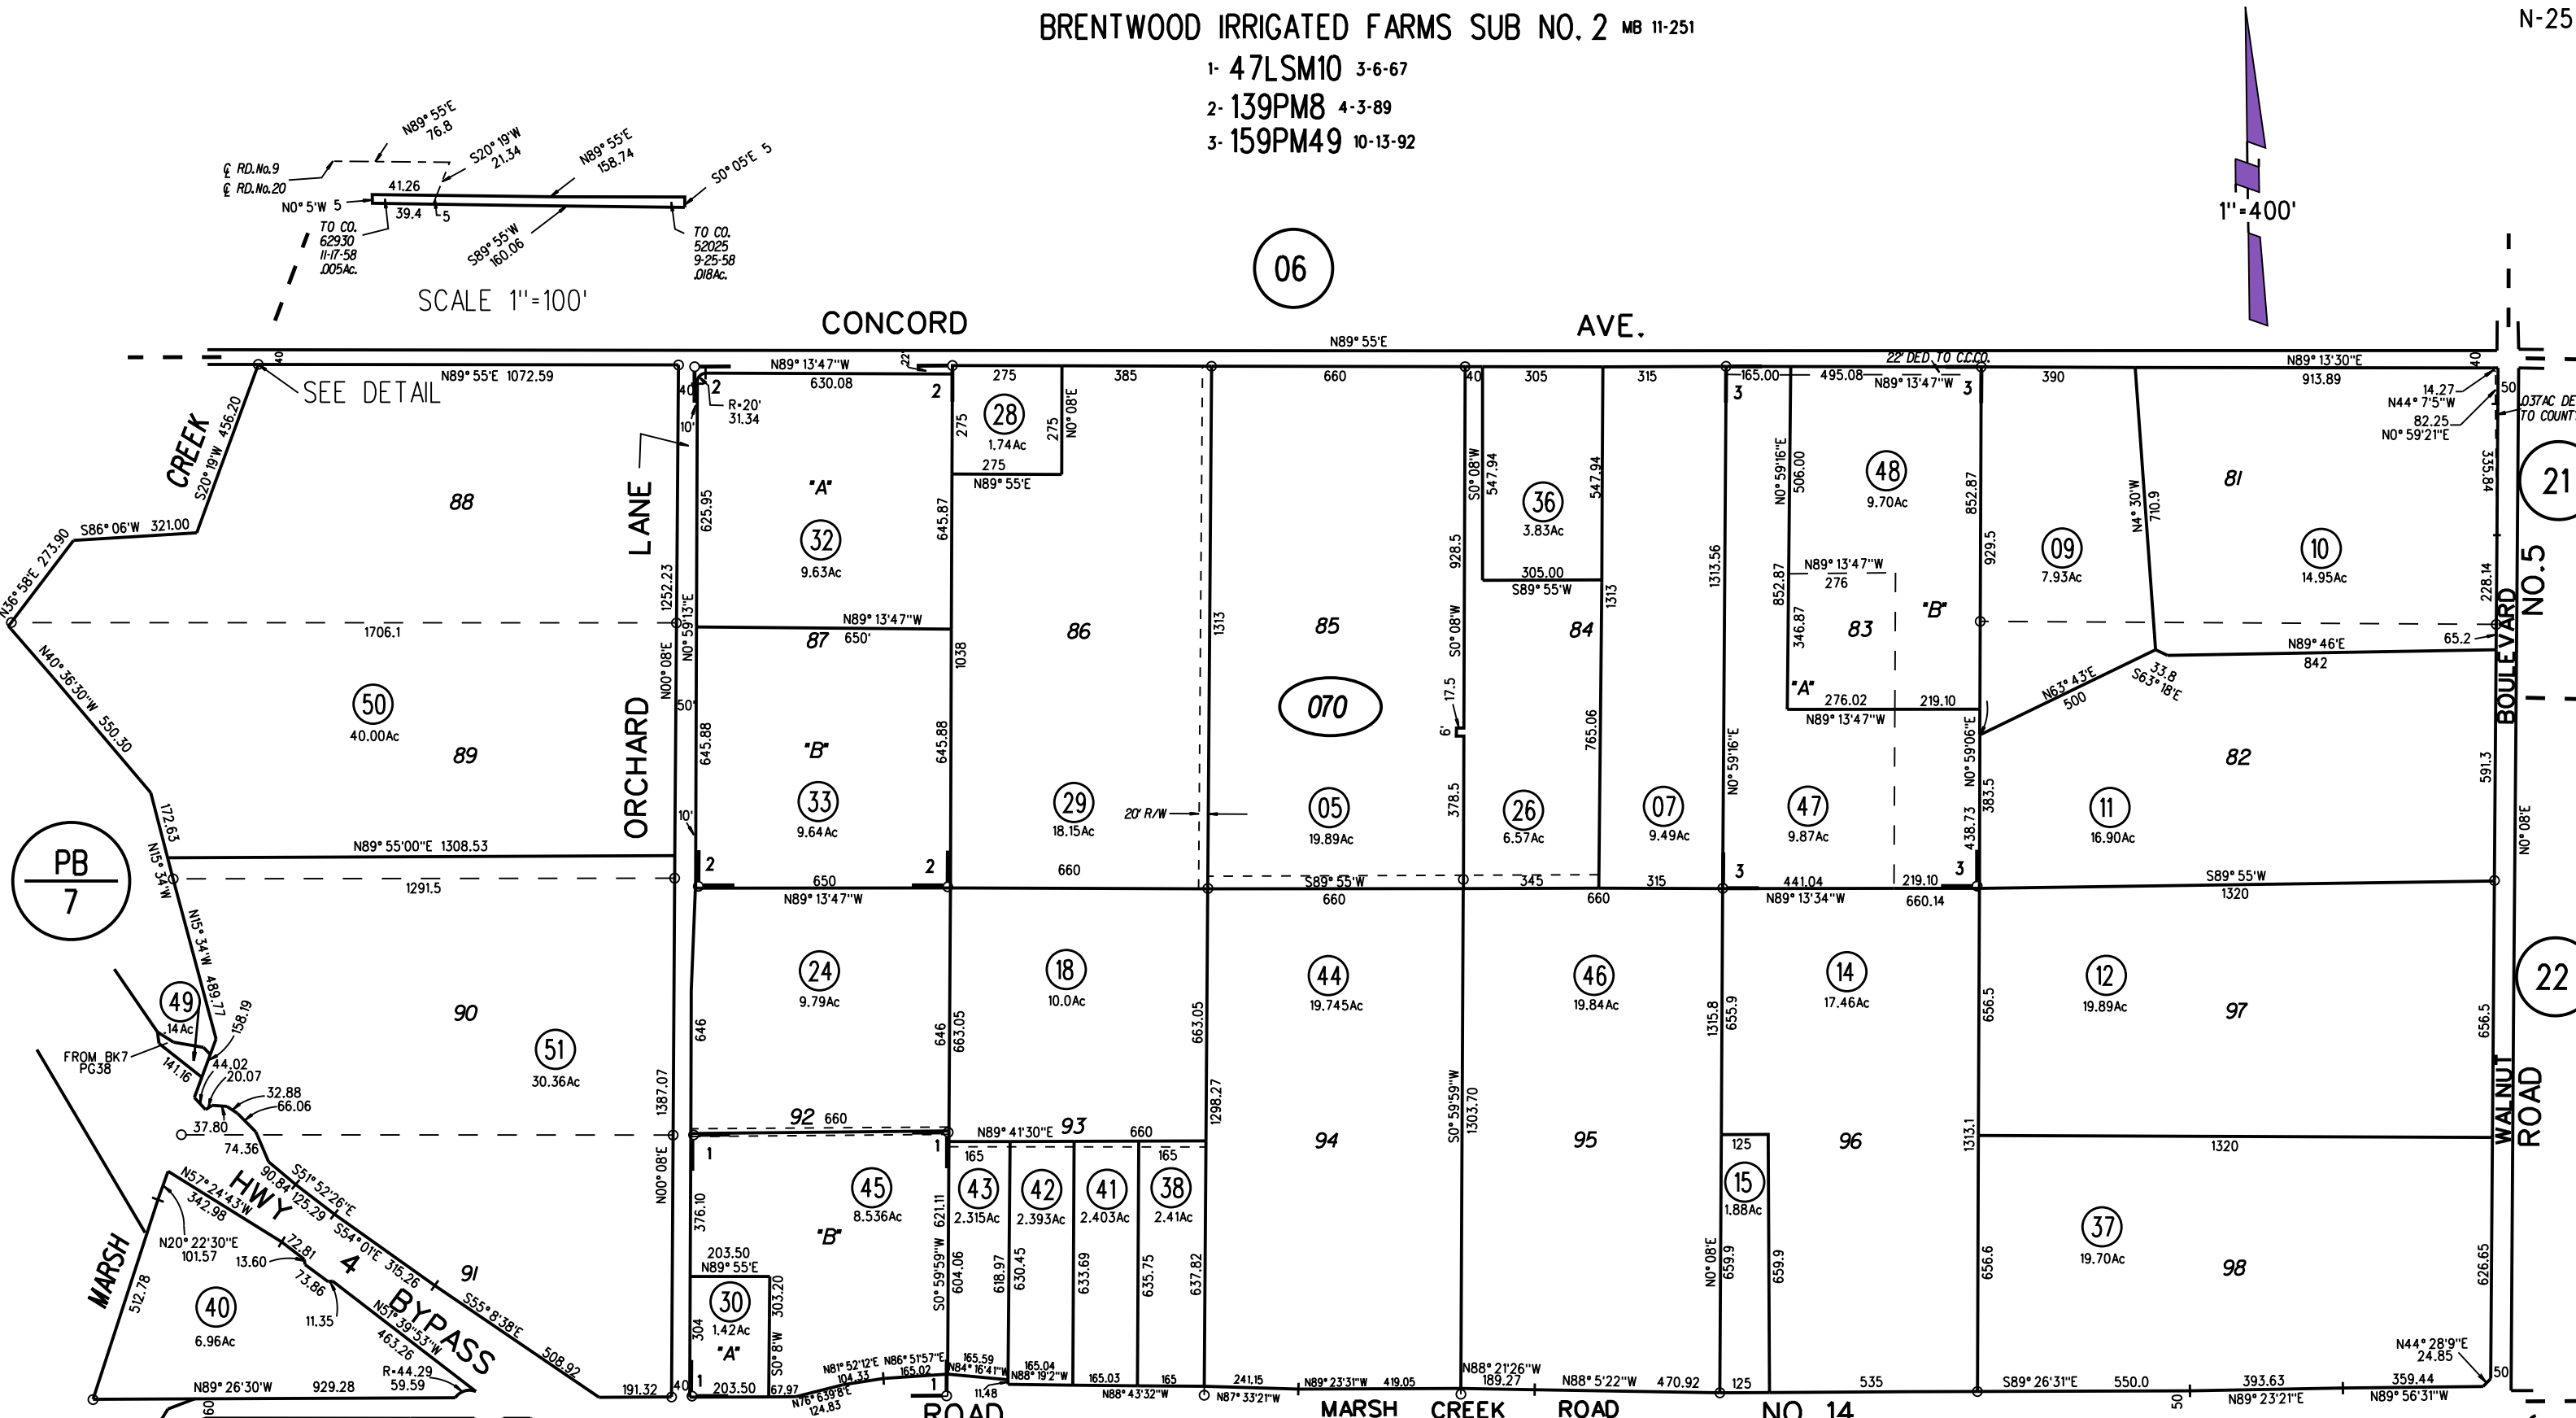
BRENTWOOD IRRIGATED FARMS SUB NO. 2 MB 11-251
1- 47LSM10 3-6-67
2- 139PM8 4-3-89
3- 159PM49 10-13-92

N-25

1"=400'

06

SCALE 1"=100'

CONCORD AVE.

N89° 55'E 76.8
S20° 19'W 21.34
N89° 55'E 158.74
S0° 05'E 5
℄ RD. No. 9
℄ RD. No. 20
N0° 5'W 5
41.26
39.4
5
TO CO. 62930 11-17-58 .005Ac.
S89° 55'W 160.06
TO CO. 52025 9-25-58 .018Ac.

N89° 55'E
SEE DETAIL
N89° 55'E 1072.59
N89° 13'47"W 630.08
R=20' 31.34
275 385 660 305 315 165.00 495.08 390 913.89
22' DED. TO C.C.CO.
N89° 13'47"W
N89° 13'30"E
14.27
N44° 7'5"W
82.25
N0° 59'21"E
.037AC DE TO COUNT

CREEK
S20° 19'W 456.20
S86° 06'W 321.00
N36° 58'E 273.90
88
LANE
625.95
"A"
32
9.63Ac
645.87
275
28
1.74Ac
275
N0° 08'E
275
N89° 55'E
0° 08'W
547.94
36
3.83Ac
547.94
305.00
S89° 55'W
N0° 59'16"E
506.00
48
9.70Ac
852.87
929.5
09
7.93Ac
N4° 30'W 710.9
81
10
14.95Ac
335.84
21

1706.1
1252.23
N0° 59'13"E
N89° 13'47"W 650'
87
1038
86
1313
85
928.5
S0° 08'W
84
1313
1313.56
852.87
N89° 13'47"W 276
346.87
83
"B"
N89° 46'E 842
65.2
228.14
NO. 5
BOULEVARD

N40° 36'30"W 550.30
50
40.00Ac
89
ORCHARD
N00° 08'E
50'
645.88
"B"
645.88
070
17.5
6'
765.06
"A"
276.02 219.10
N89° 13'47"W
N63° 43'E 500
33.8
S63° 18'E
82
N0° 59'06"E

172.63
N15° 34'W
N89° 55'00"E 1308.53
10'
33
9.64Ac
29
18.15Ac
20' R/W
05
19.89Ac
378.5
26
6.57Ac
07
9.49Ac
N0° 59'16"E
47
9.87Ac
438.73
383.5
11
16.90Ac
591.3
N0° 08'E

PB 7
1291.5
650
N89° 13'47"W
660
S89° 55'W
660
345
660
315
441.04
N89° 13'34"W
219.10
660.14
S89° 55'W
1320

N15° 34'W 489.77
24
9.79Ac
18
10.0Ac
44
19.745Ac
46
19.84Ac
14
17.46Ac
12
19.89Ac
97
22

49
.14Ac
158.19
FROM BK7 PG38
141.16
44.02
20.07
32.88
66.06
90
51
30.36Ac
646
646
663.05
663.05
1315.8
655.9
656.5
656.5

37.80
74.36
1387.07
92 660
N89° 41'30"E 93 660
1298.27
94
S0° 59'59"W
1303.70
95
125
96
1313.1
1320
WALNUT
ROAD

N57° 24'43"W 342.98
HWY 4 BYPASS
90.84
125.29
S51° 52'26"E
S54° 01'E 315.26
N20° 22'30"E 101.57
13.60
72.81
73.86
11.35
MARSH
512.78
40
6.96Ac
91
S55° 8'38"E 508.92
N57° 39'53"W 463.26
R=44.29 59.59
N89° 26'30'W 929.28
191.32

376.10
N00° 08'E
"B"
45
8.536Ac
621.11
165
43
2.315Ac
42
2.393Ac
41
2.403Ac
165
38
2.41Ac
15
1.88Ac
37
19.70Ac
98
626.65

203.50
N89° 55'E
30
1.42Ac
"A"
304
303.20
S0° 8'W
S0° 59'59"W
604.06
618.97
630.45
633.69
635.75
637.82
N0° 08'E
659.9
659.9
656.6

203.50
67.97
N76° 6'39"E 124.83
N81° 52'12"E 104.33
N86° 51'57"E 165.02
165.59
N84° 16'41"W
11.48
165.04
N88° 19'2"W
165.03
N88° 43'32"W
165
241.15
N87° 33'21"W
N89° 23'31"W 419.05
N88° 21'26"W 189.27
N88° 5'22"W 470.92
125
535
S89° 26'31"E 550.0
393.63
N89° 23'21"E
359.44
N89° 56'31"W
N44° 28'9"E 24.85
50
40
ROAD
MARSH CREEK ROAD
NO. 14